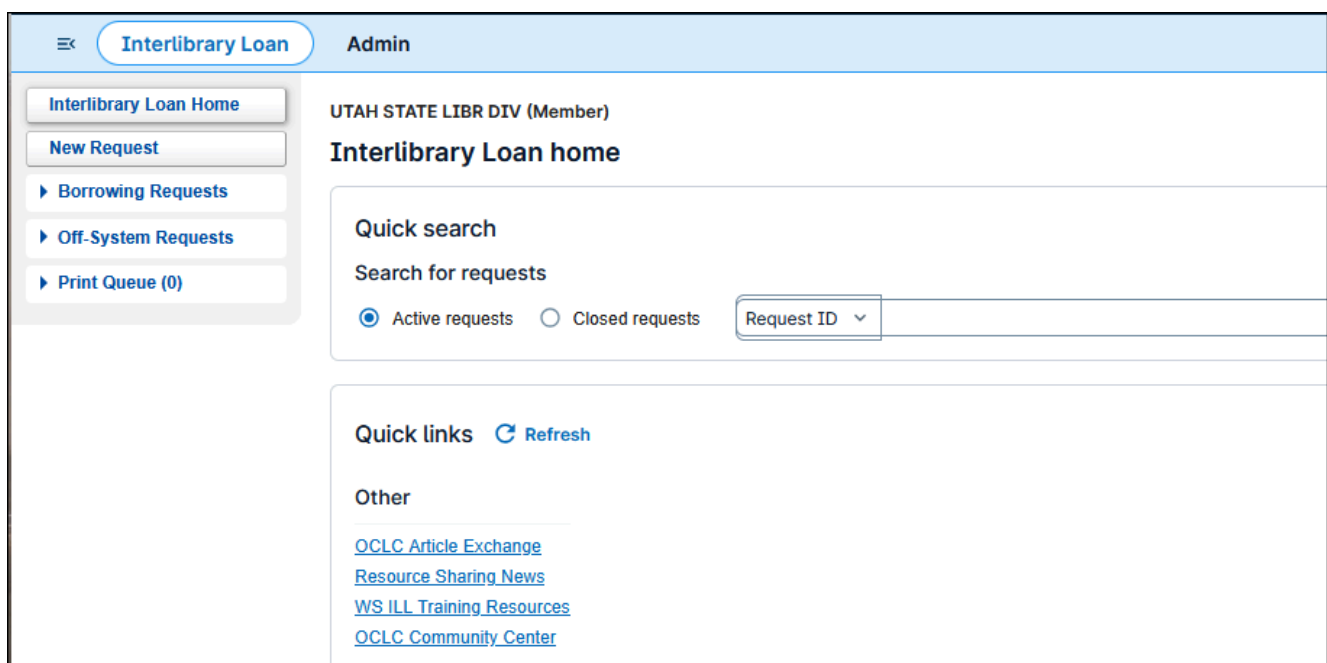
Interlibrary Loan Admin

Interlibrary Loan Home
New Request
Borrowing Requests
Off-System Requests
Print Queue (0)

UTAH STATE LIBR DIV (Member)

Interlibrary Loan home

Quick search

Search for requests

Active requests Closed requests Request ID

Quick links Refresh

Other

OCLC Article Exchange
Resource Sharing News
WS ILL Training Resources
OCLC Community Center